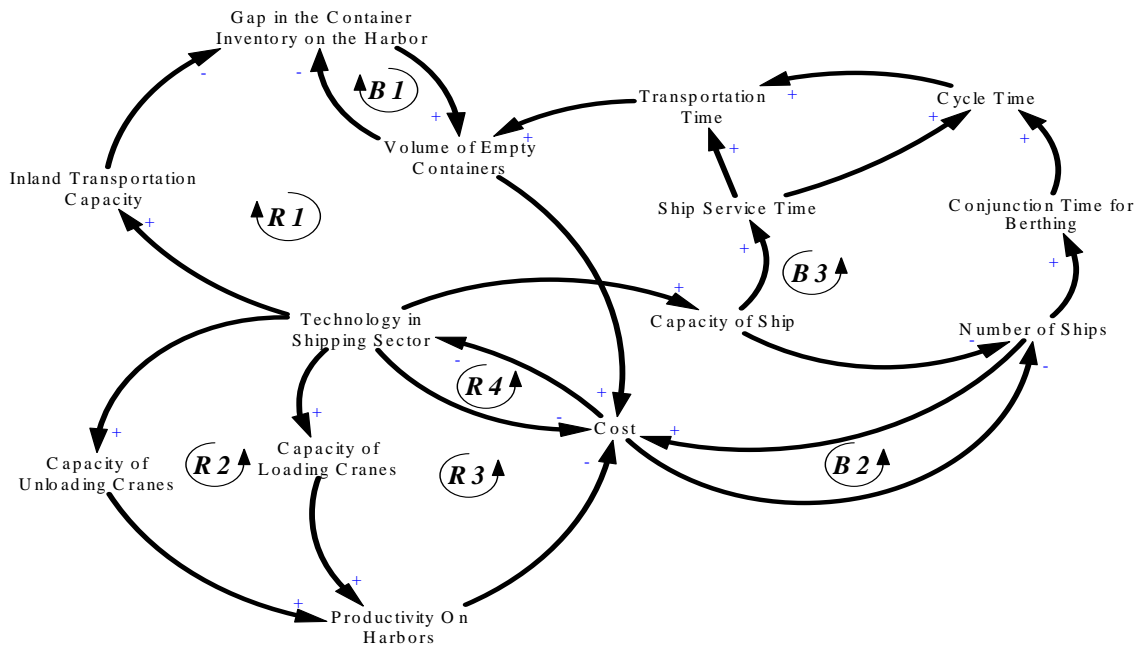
Gap in the Container Inventory on the Harbor

-

-

B 1

+

Volume of Empty Containers

+

Transportation Time

+

Cycle Time

+

+

Inland Transportation Capacity

+

R 1

Ship Service Time

Conjunction Time for Berthing

+

+

B 3

+

+

Technology in Shipping Sector

+

Capacity of Ship

Number of Ships

-

-

R 4

+

-

-

+

Cost

+

+

Capacity of Unloading Cranes

R 2

Capacity of Loading Cranes

R 3

-

B 2

+

+

Productivity On Harbors